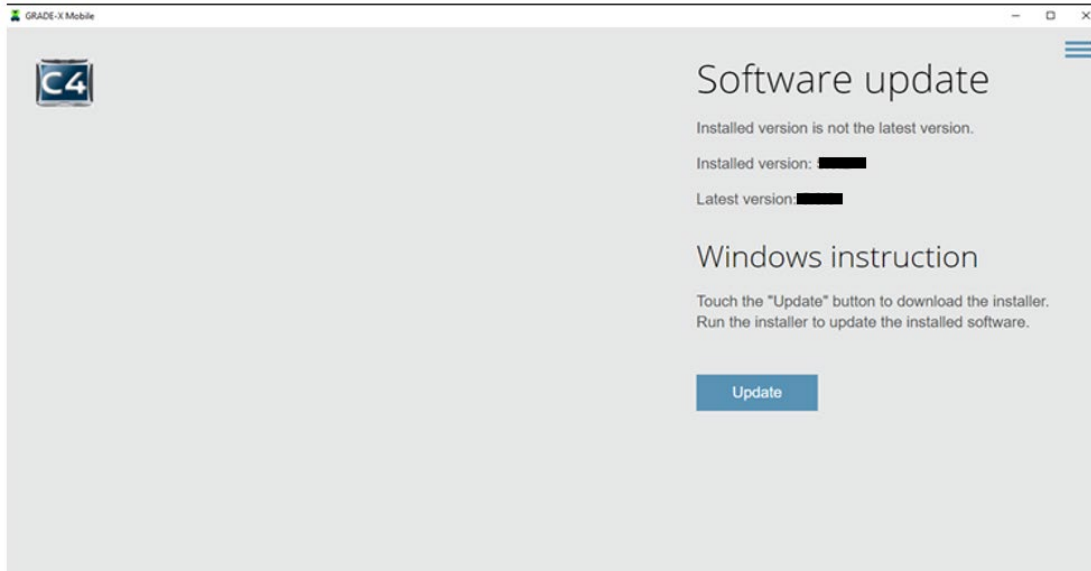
GRADE-X Mobile

C4

Software update

Installed version is not the latest version.

Installed version: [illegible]

Latest version: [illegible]

Windows instruction

Touch the "Update" button to download the installer. Run the installer to update the installed software.

Update